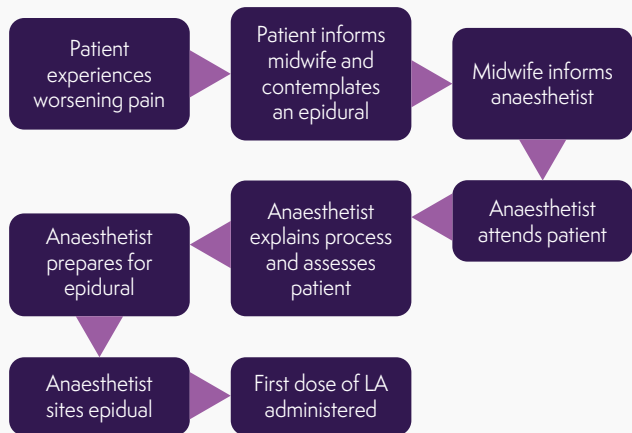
Patient experiences worsening pain

Patient informs midwife and contemplates an epidural

Midwife informs anaesthetist

Anaesthetist attends patient

Anaesthetist explains process and assesses patient

Anaesthetist prepares for epidural

Anaesthetist sites epidual

First dose of LA administered